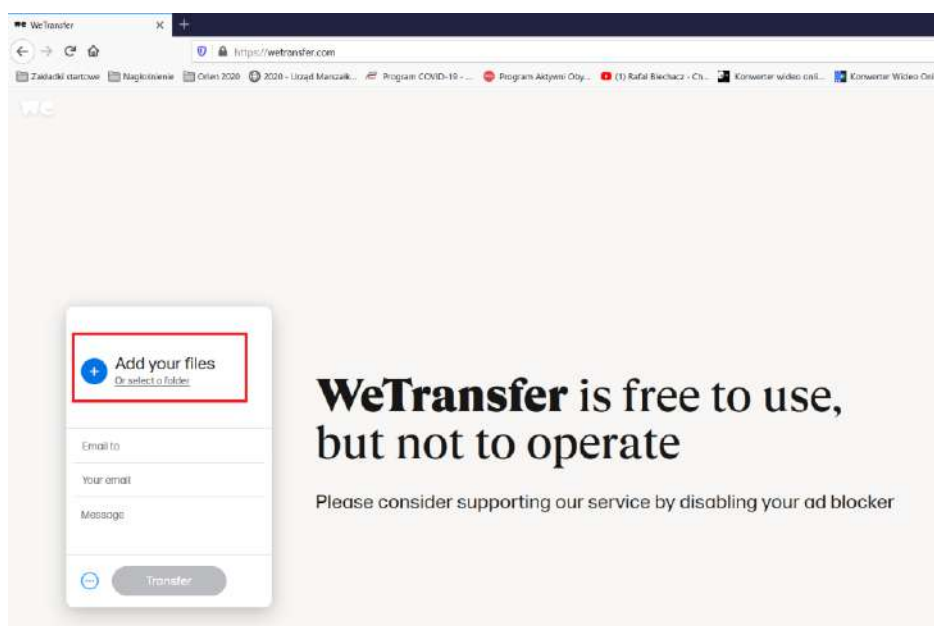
WeTransfer ×
+
https://wetransfer.com
Zakładki startowe Najczęściej Orlen 2020 2020 - Urząd Marszałk... Program COVID-19 - ... Program Aktywni Oby... (1) Rafał Blechacz - Ch... Konwerter wideo onli... Konwerter Wideo Onl

we

Add your files
Or select a folder

Email to
Your email
Message

Transfer

**WeTransfer** is free to use, but not to operate

Please consider supporting our service by disabling your ad blocker